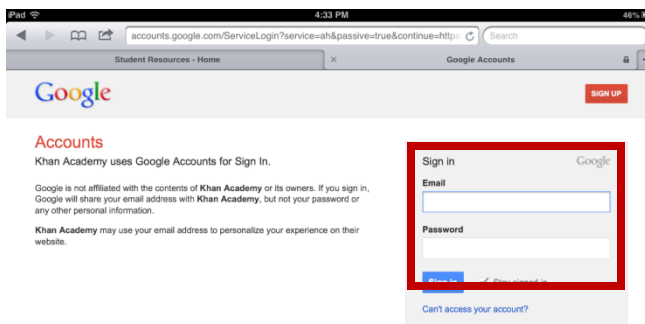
iPad
4:33 PM
46%
accounts.google.com/ServiceLogin?service=ah&passive=true&continue=https
Search
Student Resources - Home
Google Accounts
Google
SIGN UP

Accounts
Khan Academy uses Google Accounts for Sign In.

Google is not affiliated with the contents of Khan Academy or its owners. If you sign in, Google will share your email address with Khan Academy, but not your password or any other personal information.

Khan Academy may use your email address to personalize your experience on their website.

Sign in
Google
Email
Password
Sign in
Stay signed in
Can't access your account?